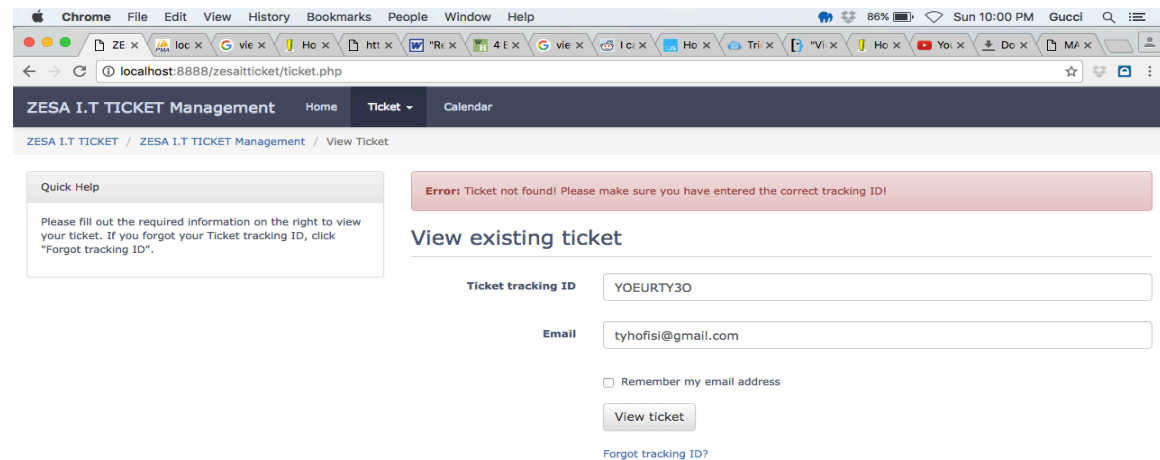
Chrome File Edit View History Bookmarks People Window Help

86% Sun 10:00 PM Gucci

ZE × loc × vie × Ho × htt × "Re × 4 E × vie × I ca × Ho × Tri × "Vi × Ho × You × Do × MA ×

localhost:8888/zesaitticket/ticket.php

ZESA I.T TICKET Management Home Ticket Calendar

ZESA I.T TICKET / ZESA I.T TICKET Management / View Ticket

Quick Help

Please fill out the required information on the right to view your ticket. If you forgot your Ticket tracking ID, click "Forgot tracking ID".

**Error:** Ticket not found! Please make sure you have entered the correct tracking ID!

View existing ticket

Ticket tracking ID YOEURTY3O

Email tyhofisi@gmail.com

Remember my email address

View ticket

Forgot tracking ID?